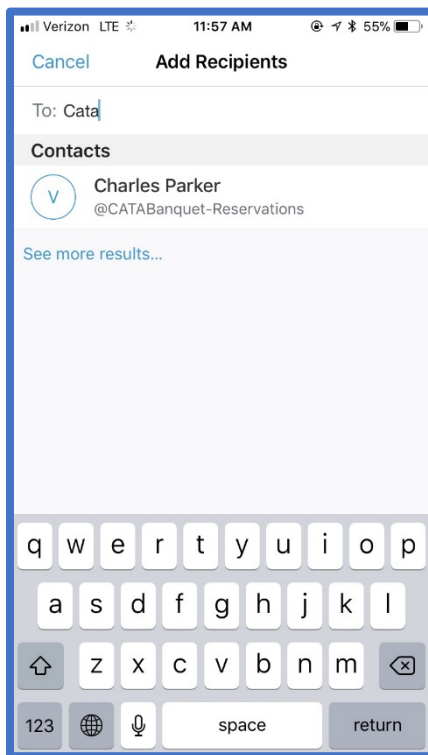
Verizon LTE 11:57 AM 55%

Cancel Add Recipients

To: Cata

Contacts

V Charles Parker
@CATABanquet-Reservations

See more results...

q w e r t y u i o p
a s d f g h j k l
z x c v b n m
123 space return